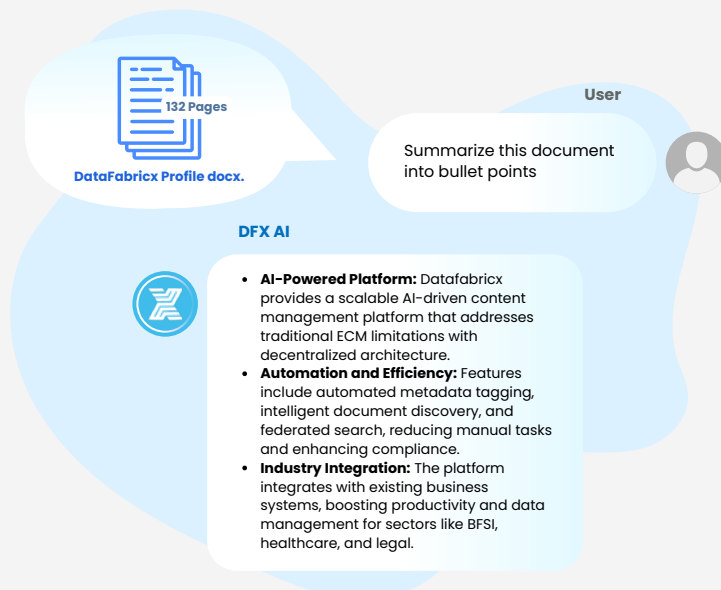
132 Pages

DataFabricx Profile docx.

User

Summarize this document into bullet points

DFX AI

- **AI-Powered Platform:** Datafabricx provides a scalable AI-driven content management platform that addresses traditional ECM limitations with decentralized architecture.
- **Automation and Efficiency:** Features include automated metadata tagging, intelligent document discovery, and federated search, reducing manual tasks and enhancing compliance.
- **Industry Integration:** The platform integrates with existing business systems, boosting productivity and data management for sectors like BFSI, healthcare, and legal.